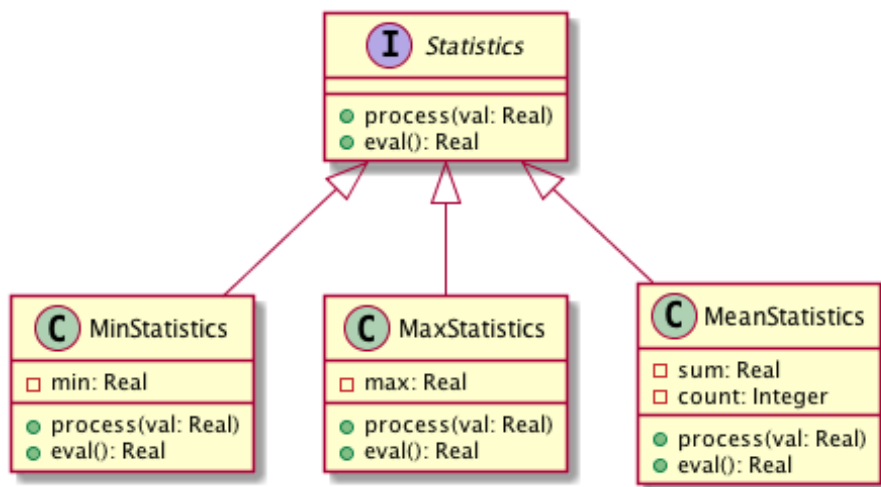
I Statistics

process(val: Real)
eval(): Real

C MinStatistics

min: Real

process(val: Real)
eval(): Real

C MaxStatistics

max: Real

process(val: Real)
eval(): Real

C MeanStatistics

sum: Real
count: Integer

process(val: Real)
eval(): Real